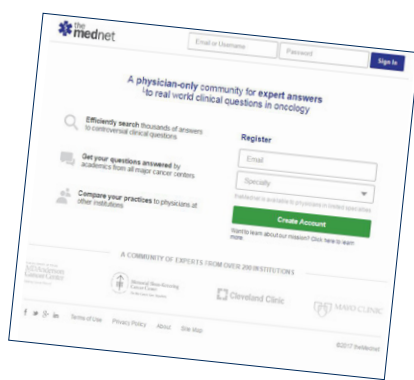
the mednet

Email or Username | Password | Sign In

A physician-only community for expert answers to real world clinical questions in oncology

Efficiently search thousands of answers to controversial clinical questions

Get your questions answered by academics from all major cancer centers

Compare your practices to physicians at other institutions

Register

Email

Specialty

theMednet is available to physicians in limited specialties

Create Account

Want to learn about our mission? Click here to learn more.

A COMMUNITY OF EXPERTS FROM OVER 200 INSTITUTIONS

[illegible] Cancer Center

Memorial Sloan Kettering Cancer Center

Cleveland Clinic

MAYO CLINIC

Terms of Use   Privacy Policy   About   Site Map

©2017 theMednet